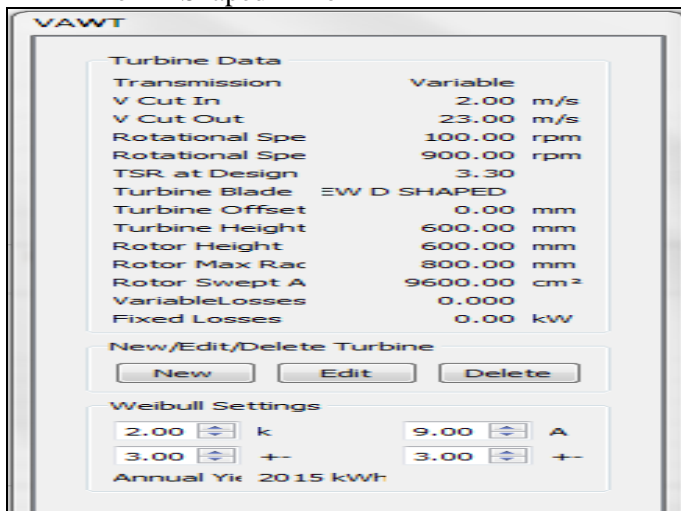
VAWT

Turbine Data

| | | |
|---|---|---|
| Transmission | Variable | |
| V Cut In | 2.00 | m/s |
| V Cut Out | 23.00 | m/s |
| Rotational Spe | 100.00 | rpm |
| Rotational Spe | 900.00 | rpm |
| TSR at Design | 3.30 | |
| Turbine Blade | EW D SHAPED | |
| Turbine Offset | 0.00 | mm |
| Turbine Height | 600.00 | mm |
| Rotor Height | 600.00 | mm |
| Rotor Max Rac | 800.00 | mm |
| Rotor Swept A | 9600.00 | cm² |
| VariableLosses | 0.000 | |
| Fixed Losses | 0.00 | kW |

New/Edit/Delete Turbine

New Edit Delete

Weibull Settings

2.00 k 9.00 A

3.00 +- 3.00 +-

Annual Yi 2015 kWh